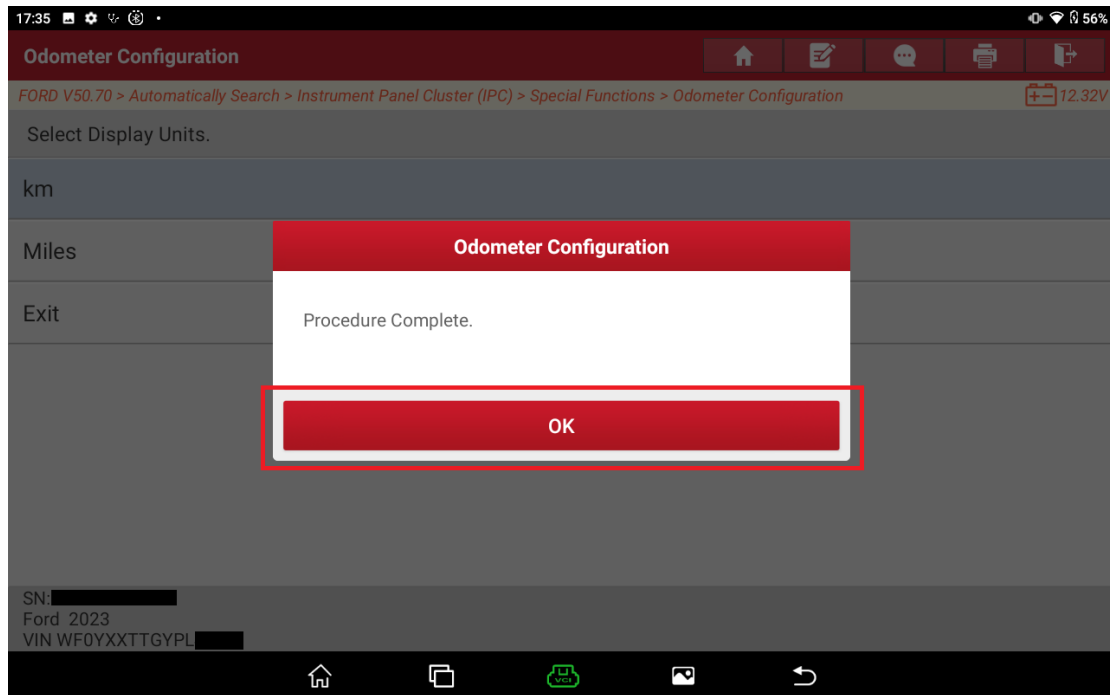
17:35

56%

Odometer Configuration

FORD V50.70 > Automatically Search > Instrument Panel Cluster (IPC) > Special Functions > Odometer Configuration

12.32V

Select Display Units.

km

Miles

Exit

Odometer Configuration

Procedure Complete.

OK

SN:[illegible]
Ford 2023
VIN WF0YXXTTGYPL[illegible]

VCI